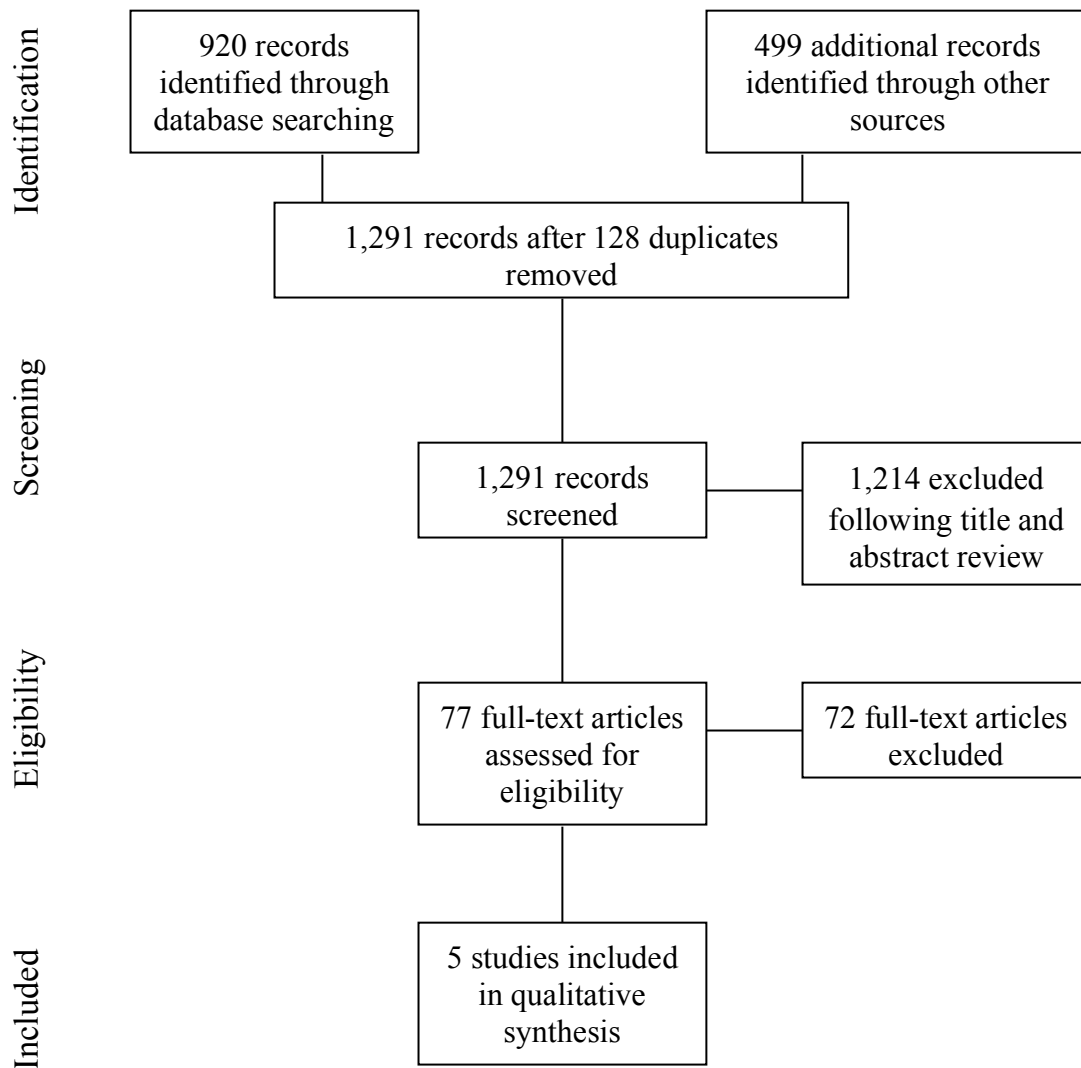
Identification

920 records identified through database searching

499 additional records identified through other sources

1,291 records after 128 duplicates removed

Screening

1,291 records screened

1,214 excluded following title and abstract review

Eligibility

77 full-text articles assessed for eligibility

72 full-text articles excluded

Included

5 studies included in qualitative synthesis